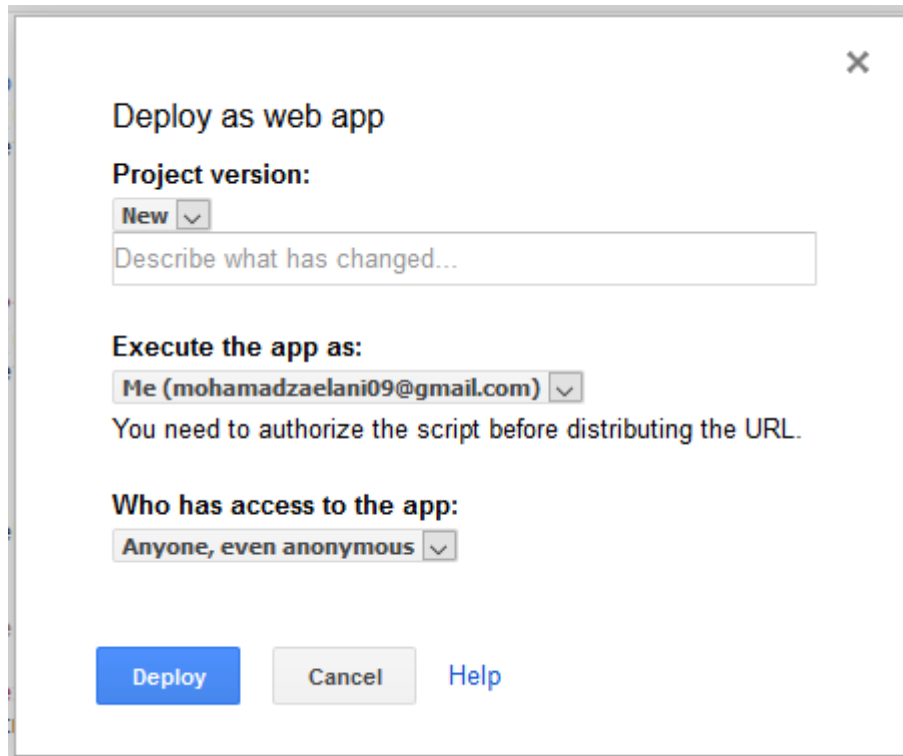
×

Deploy as web app

Project version:

New

Describe what has changed...

Execute the app as:

Me (mohamadzaelani09@gmail.com)

You need to authorize the script before distributing the URL.

Who has access to the app:

Anyone, even anonymous

Deploy

Cancel

Help